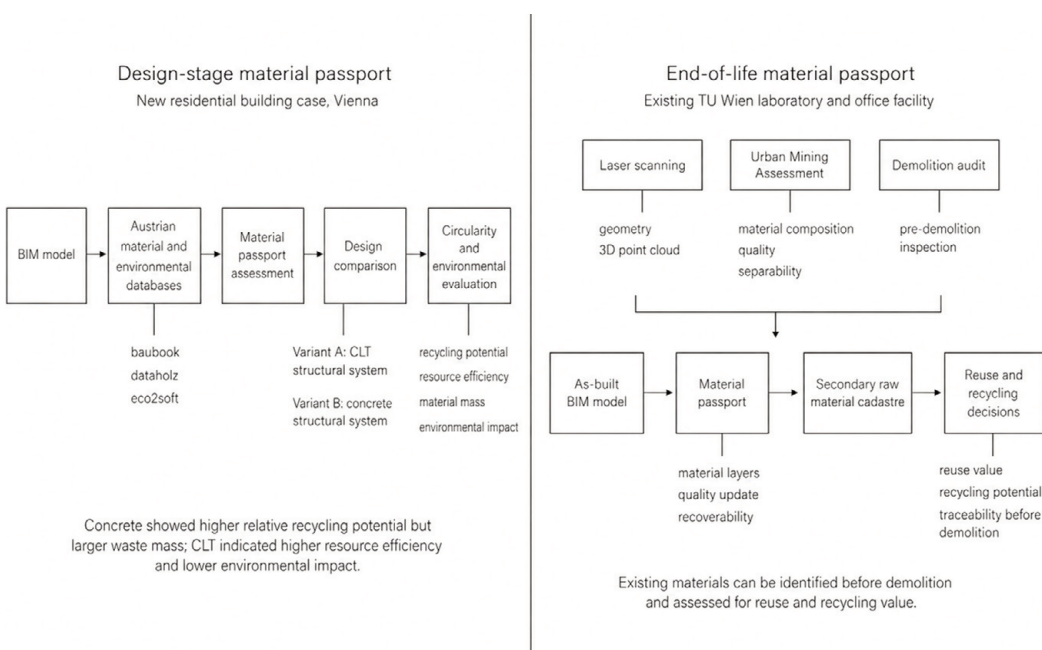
Design-stage material passport
New residential building case, Vienna

BIM model

Austrian material and environmental databases

Material passport assessment

Design comparison

Circularity and environmental evaluation

baubook
dataholz
eco2soft

Variant A: CLT structural system

Variant B: concrete structural system

recycling potential
resource efficiency
material mass
environmental impact

Concrete showed higher relative recycling potential but larger waste mass; CLT indicated higher resource efficiency and lower environmental impact.

End-of-life material passport
Existing TU Wien laboratory and office facility

Laser scanning

Urban Mining Assessment

Demolition audit

geometry
3D point cloud

material composition
quality
separability

pre-demolition inspection

As-built BIM model

Material passport

Secondary raw material cadastre

Reuse and recycling decisions

material layers
quality update
recoverability

reuse value
recycling potential
traceability before demolition

Existing materials can be identified before demolition and assessed for reuse and recycling value.